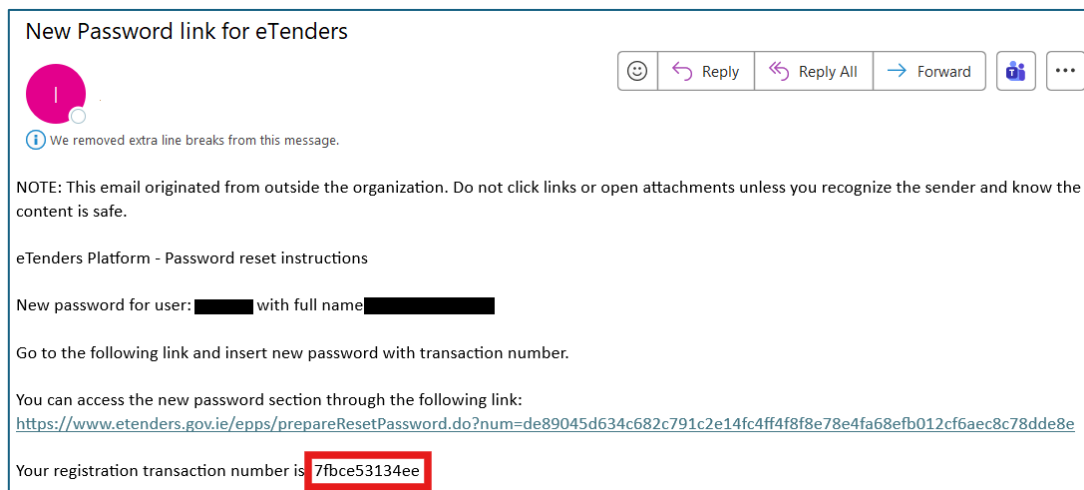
New Password link for eTenders

I

Reply | Reply All | Forward | ...

We removed extra line breaks from this message.

NOTE: This email originated from outside the organization. Do not click links or open attachments unless you recognize the sender and know the content is safe.

eTenders Platform - Password reset instructions

New password for user: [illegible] with full name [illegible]

Go to the following link and insert new password with transaction number.

You can access the new password section through the following link:
https://www.etenders.gov.ie/epps/prepareResetPassword.do?num=de89045d634c682c791c2e14fc4ff4f8f8e78e4fa68efb012cf6aec8c78dde8e

Your registration transaction number is 7fbce53134ee